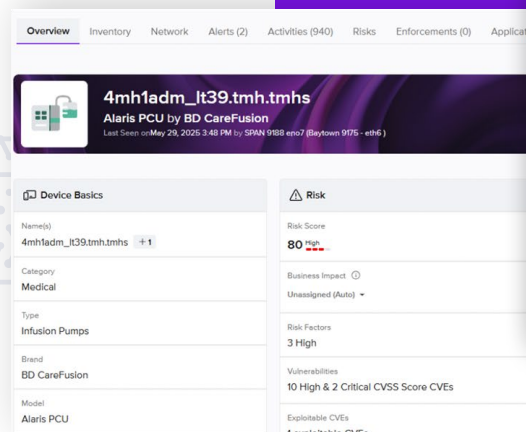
Overview Inventory Network Alerts (2) Activities (940) Risks Enforcements (0) Applicat

4mh1adm_lt39.tmh.tmhs
Alaris PCU by BD CareFusion
Last Seen on May 29, 2025 3:48 PM by SPAN 9188 eno7 (Baytown 9175 - eth6)

Device Basics

Name(s)
4mh1adm_lt39.tmh.tmhs +1

Category
Medical

Type
Infusion Pumps

Brand
BD CareFusion

Model
Alaris PCU

Risk

Risk Score
80 High

Business Impact
Unassigned (Auto)

Risk Factors
3 High

Vulnerabilities
10 High & 2 Critical CVSS Score CVEs

Exploitable CVEs
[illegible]